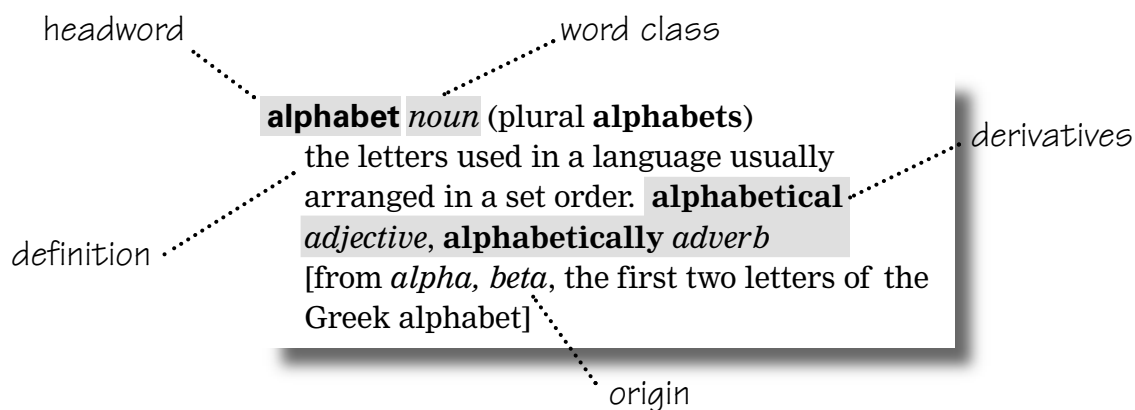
headword

word class

alphabet noun (plural alphabets)
the letters used in a language usually arranged in a set order. alphabetical adjective, alphabetically adverb
[from alpha, beta, the first two letters of the Greek alphabet]

derivatives

definition

origin